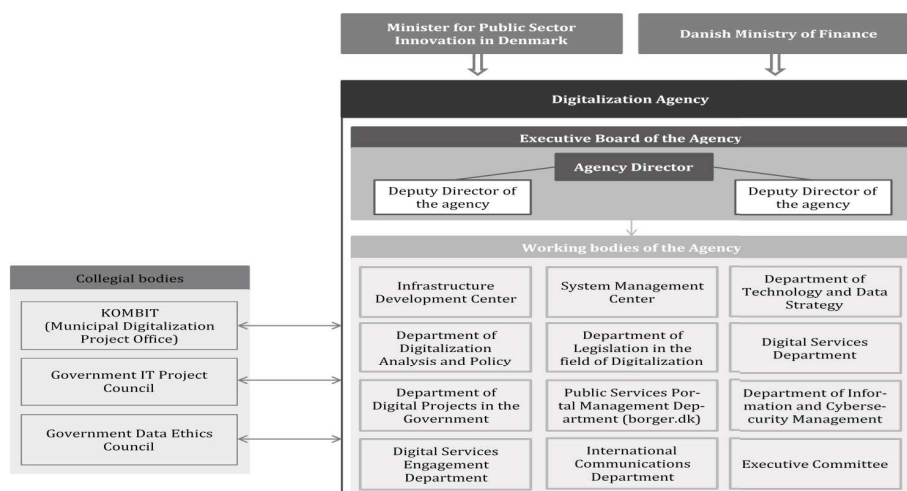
Minister for Public Sector Innovation in Denmark

Danish Ministry of Finance

Digitalization Agency

Executive Board of the Agency

Agency Director

Deputy Director of the agency

Deputy Director of the agency

Working bodies of the Agency

Infrastructure Development Center

System Management Center

Department of Technology and Data Strategy

Department of Digitalization Analysis and Policy

Department of Legislation in the field of Digitalization

Digital Services Department

Department of Digital Projects in the Government

Public Services Portal Management Department (borger.dk)

Department of Information and Cybersecurity Management

Digital Services Engagement Department

International Communications Department

Executive Committee

Collegial bodies

KOMBIT (Municipal Digitalization Project Office)

Government IT Project Council

Government Data Ethics Council